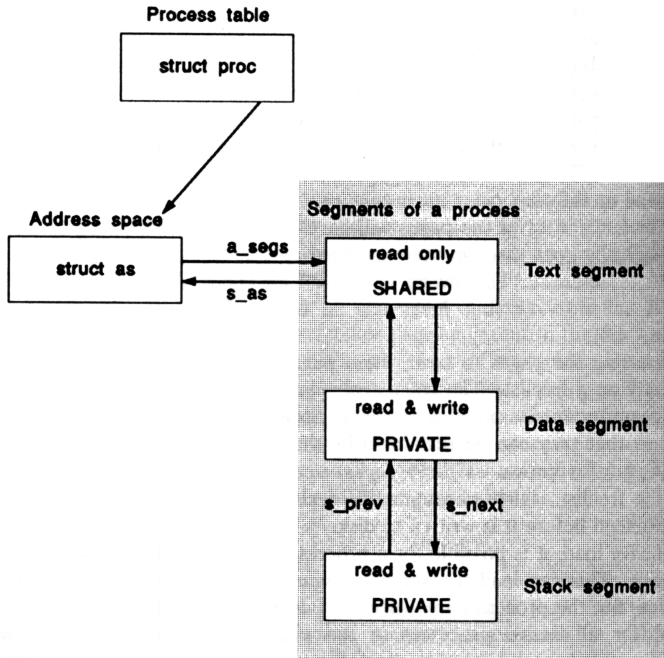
Process table

struct proc

Address space

struct as

a_segs

s_as

Segments of a process

read only

SHARED

Text segment

read & write

PRIVATE

Data segment

s_prev

s_next

read & write

PRIVATE

Stack segment